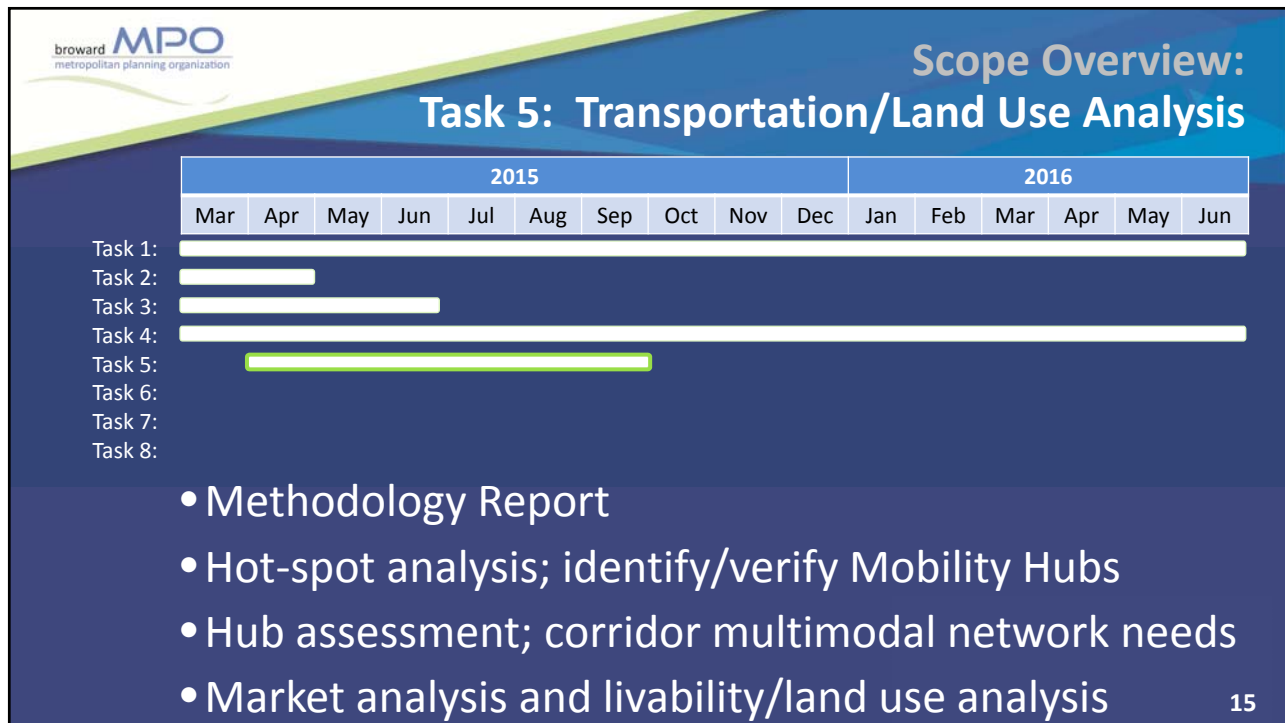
broward MPO
metropolitan planning organization

Scope Overview:
Task 5: Transportation/Land Use Analysis

| 2015 | | | | | | | | | | 2016 | | | | | |
|---|---|---|---|---|---|---|---|---|---|---|---|---|---|---|---|
| Mar | Apr | May | Jun | Jul | Aug | Sep | Oct | Nov | Dec | Jan | Feb | Mar | Apr | May | Jun |

Task 1:
Task 2:
Task 3:
Task 4:
Task 5:
Task 6:
Task 7:
Task 8:

• Methodology Report
• Hot-spot analysis; identify/verify Mobility Hubs
• Hub assessment; corridor multimodal network needs
• Market analysis and livability/land use analysis

15